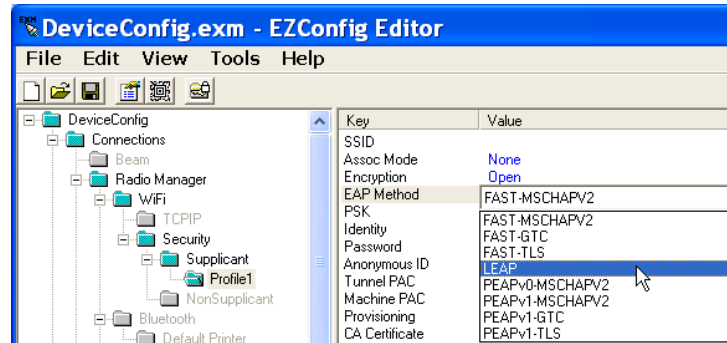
EXM DeviceConfig.exm - EZConfig Editor

File Edit View Tools Help

DeviceConfig
Connections
Beam
Radio Manager
WiFi
TCPIP
Security
Supplicant
Profile1
NonSupplicant
Bluetooth
Default Printer

| Key | Value |
|---|---|
| SSID | |
| Assoc Mode | None |
| Encryption | Open |
| EAP Method | FAST-MSCHAPV2 |
| PSK | |
| Identity | |
| Password | |
| Anonymous ID | |
| Tunnel PAC | |
| Machine PAC | |
| Provisioning | |
| CA Certificate | |

FAST-MSCHAPV2
FAST-GTC
FAST-TLS
LEAP
PEAPv0-MSCHAPV2
PEAPv1-MSCHAPV2
PEAPv1-GTC
PEAPv1-TLS